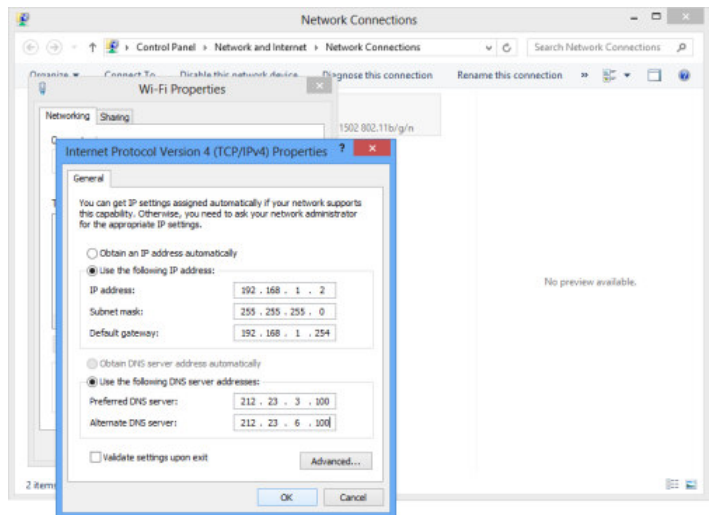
Network Connections

Control Panel › Network and Internet › Network Connections

Search Network Connections

Organize ▾ Connect To Disable this network device Diagnose this connection Rename this connection »

Wi-Fi Properties

Networking Sharing

1502 802.11b/g/n

Internet Protocol Version 4 (TCP/IPv4) Properties

General

You can get IP settings assigned automatically if your network supports this capability. Otherwise, you need to ask your network administrator for the appropriate IP settings.

Obtain an IP address automatically

Use the following IP address:

IP address: 192 . 168 . 1 . 2

Subnet mask: 255 . 255 . 255 . 0

Default gateway: 192 . 168 . 1 . 254

Obtain DNS server address automatically

Use the following DNS server addresses:

Preferred DNS server: 212 . 23 . 3 . 100

Alternate DNS server: 212 . 23 . 6 . 100

Validate settings upon exit

Advanced...

OK Cancel

No preview available.

2 items